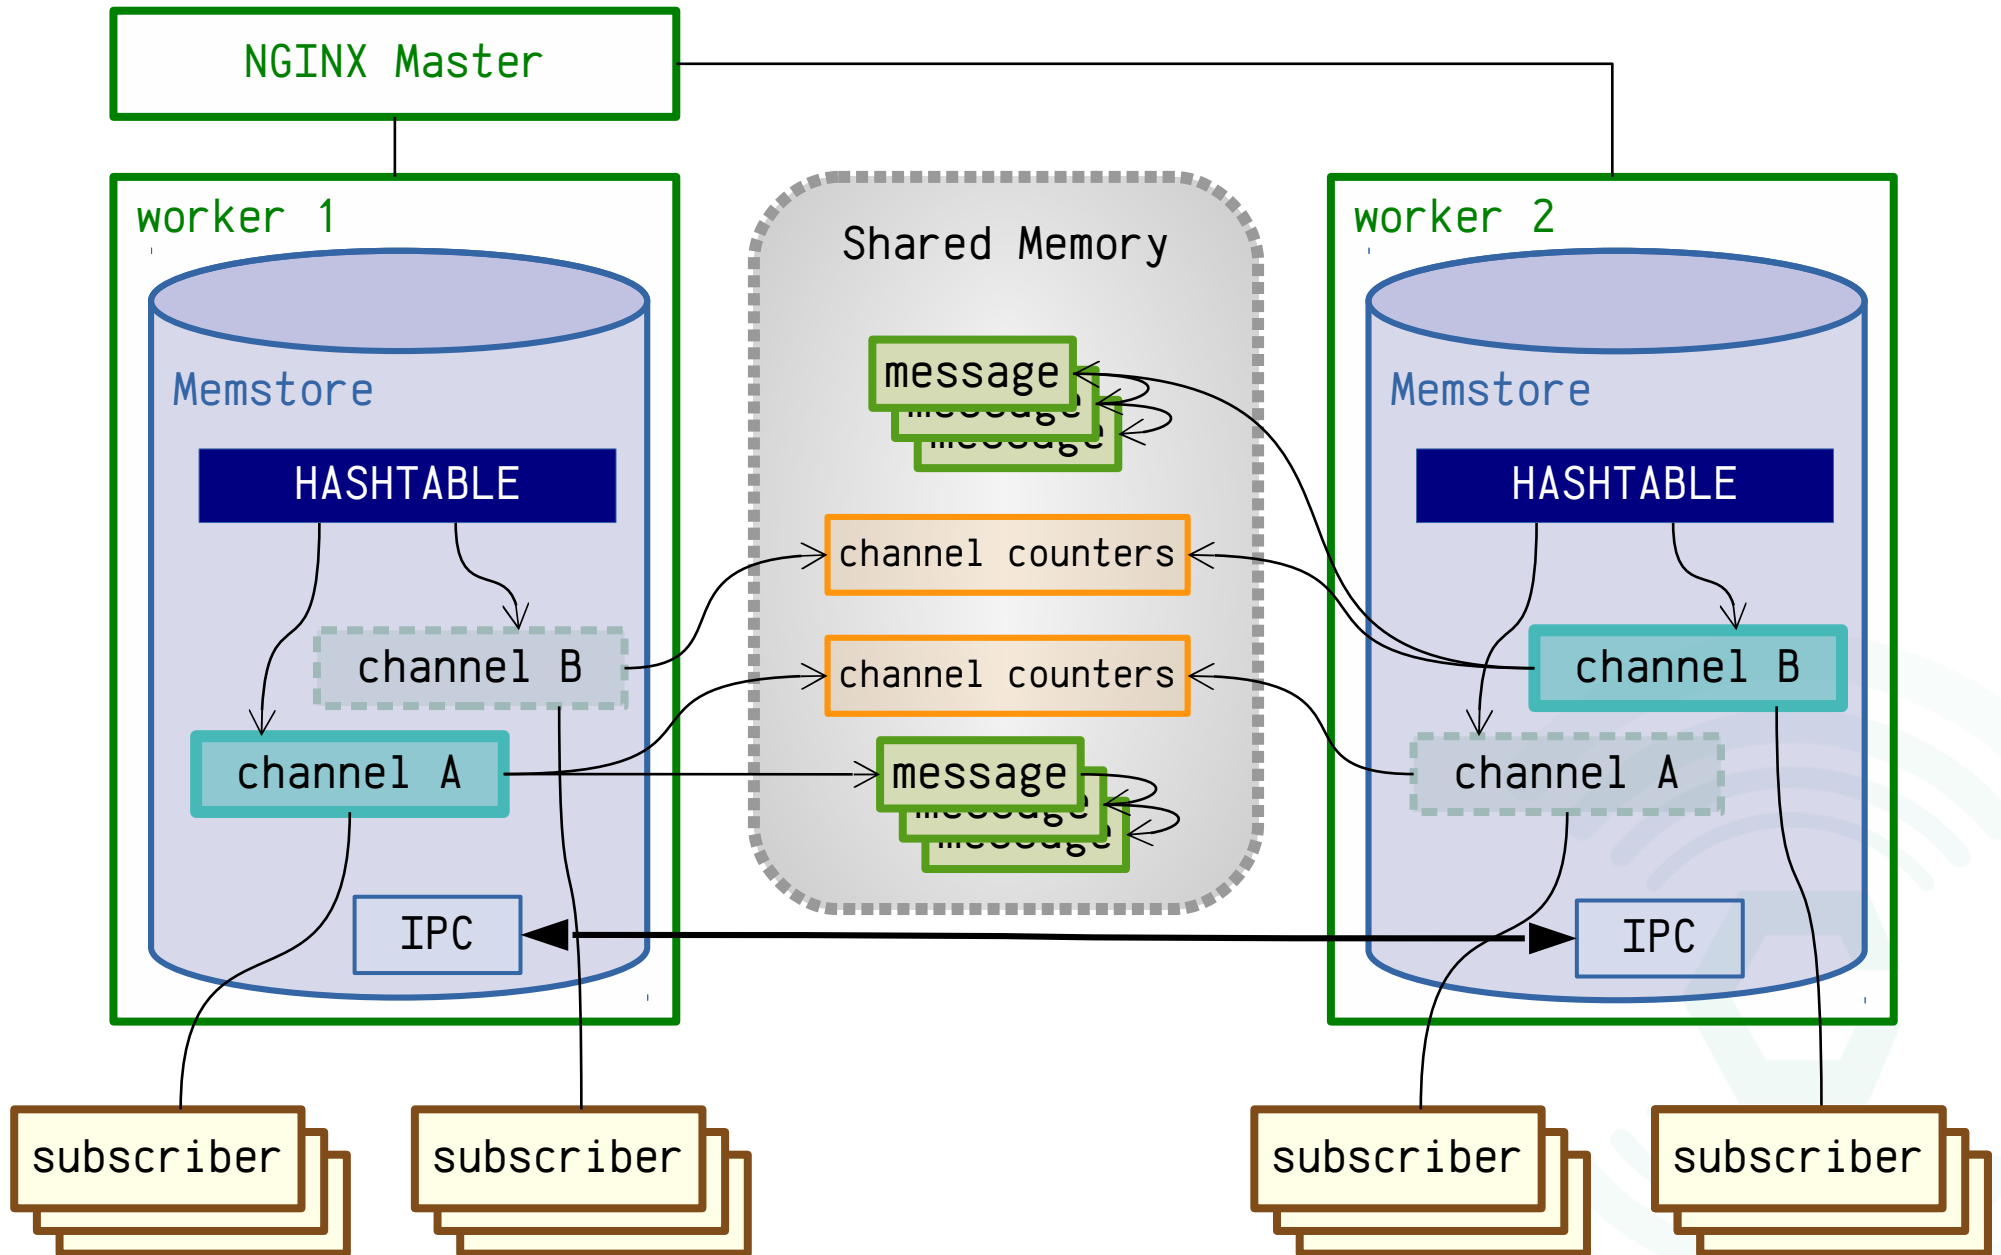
NGINX Master

worker 1

Memstore

HASHTABLE

channel B

channel A

IPC

Shared Memory

message

channel counters

channel counters

message

worker 2

Memstore

HASHTABLE

channel B

channel A

IPC

subscriber

subscriber

subscriber

subscriber